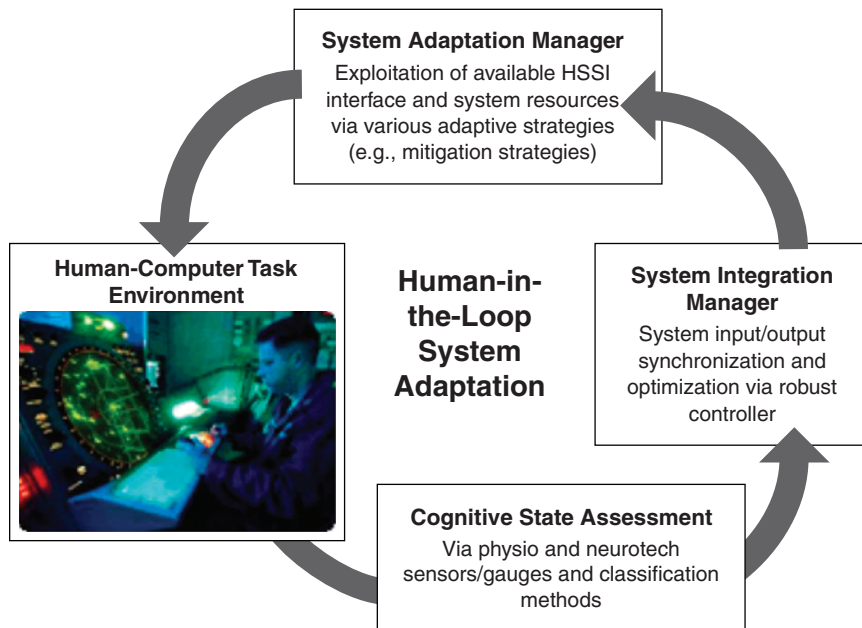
System Adaptation Manager
Exploitation of available HSSI interface and system resources via various adaptive strategies (e.g., mitigation strategies)

Human-Computer Task Environment

Human-in-the-Loop System Adaptation

System Integration Manager
System input/output synchronization and optimization via robust controller

Cognitive State Assessment
Via physio and neurotech sensors/gauges and classification methods